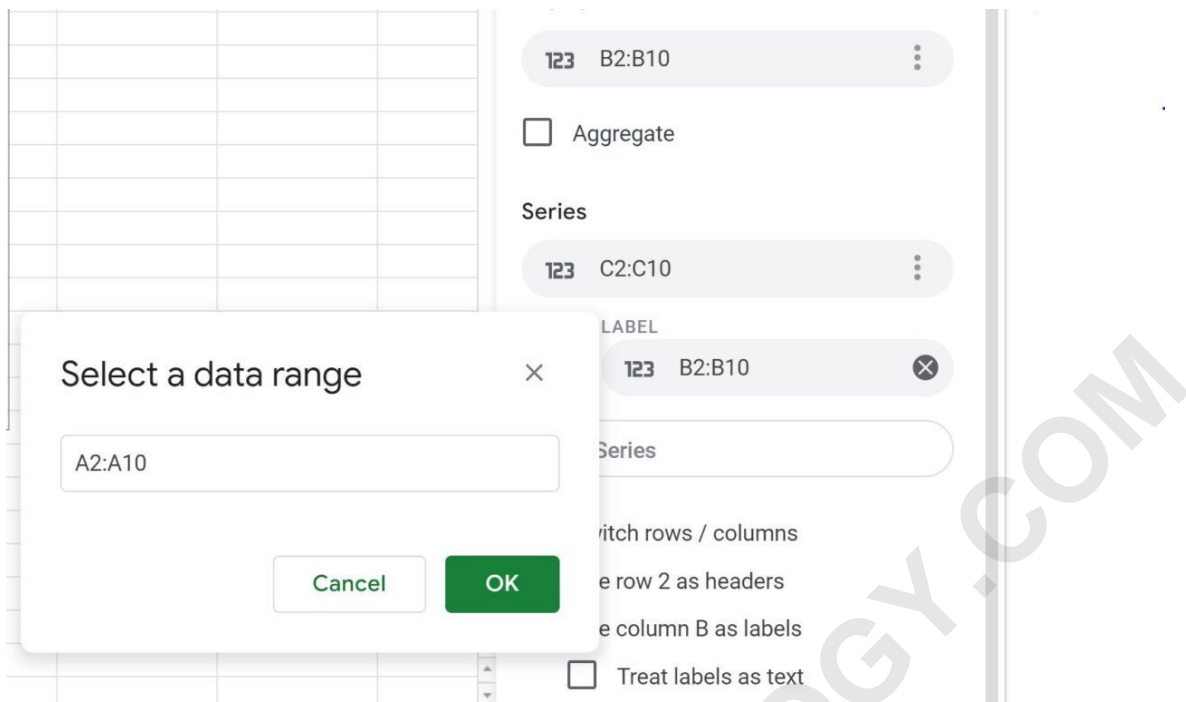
123 B2:B10

Aggregate

Series

123 C2:C10

LABEL

123 B2:B10

Series

Select a data range

A2:A10

Cancel

OK

itch rows / columns

e row 2 as headers

e column B as labels

Treat labels as text

GY.COM